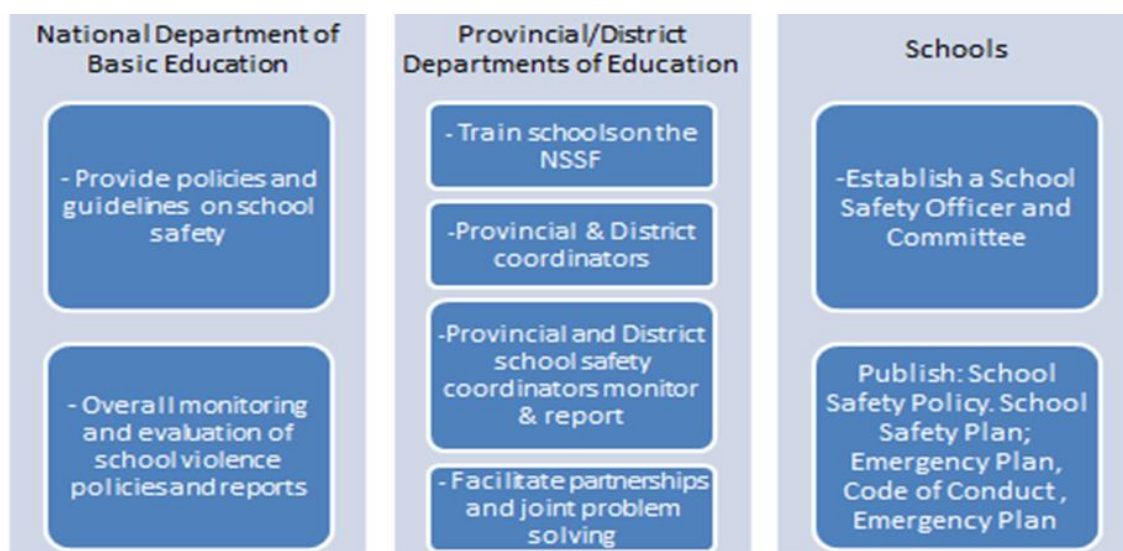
National Department of Basic Education

- Provide policies and guidelines on school safety

- Overall monitoring and evaluation of school violence policies and reports

Provincial/District Departments of Education

- Train schools on the NSSF

-Provincial & District coordinators

-Provincial and District school safety coordinators monitor & report

- Facilitate partnerships and joint problem solving

Schools

-Establish a School Safety Officer and Committee

Publish: School Safety Policy. School Safety Plan; Emergency Plan, Code of Conduct, Emergency Plan